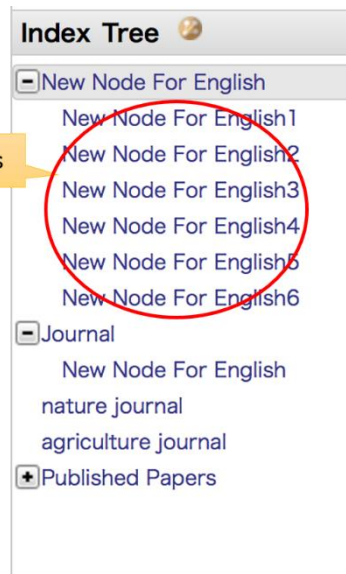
Index Tree

New Node For English

New Node For English1

New Node For English2

New Node For English3

New Node For English4

New Node For English5

New Node For English6

Journal

New Node For English

nature journal

agriculture journal

Published Papers

s